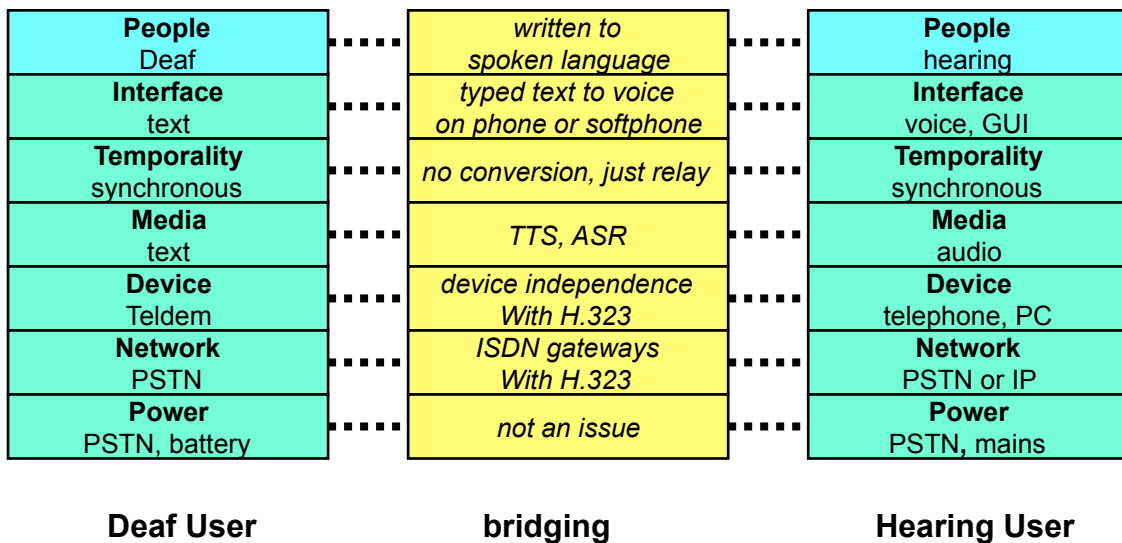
| Deaf User | bridging | Hearing User |
|---|---|---|
| **People** Deaf | *written to spoken language* | **People** hearing |
| **Interface** text | *typed text to voice on phone or softphone* | **Interface** voice, GUI |
| **Temporality** synchronous | *no conversion, just relay* | **Temporality** synchronous |
| **Media** text | *TTS, ASR* | **Media** audio |
| **Device** Teldem | *device independence With H.323* | **Device** telephone, PC |
| **Network** PSTN | *ISDN gateways With H.323* | **Network** PSTN or IP |
| **Power** PSTN, battery | *not an issue* | **Power** PSTN, mains |